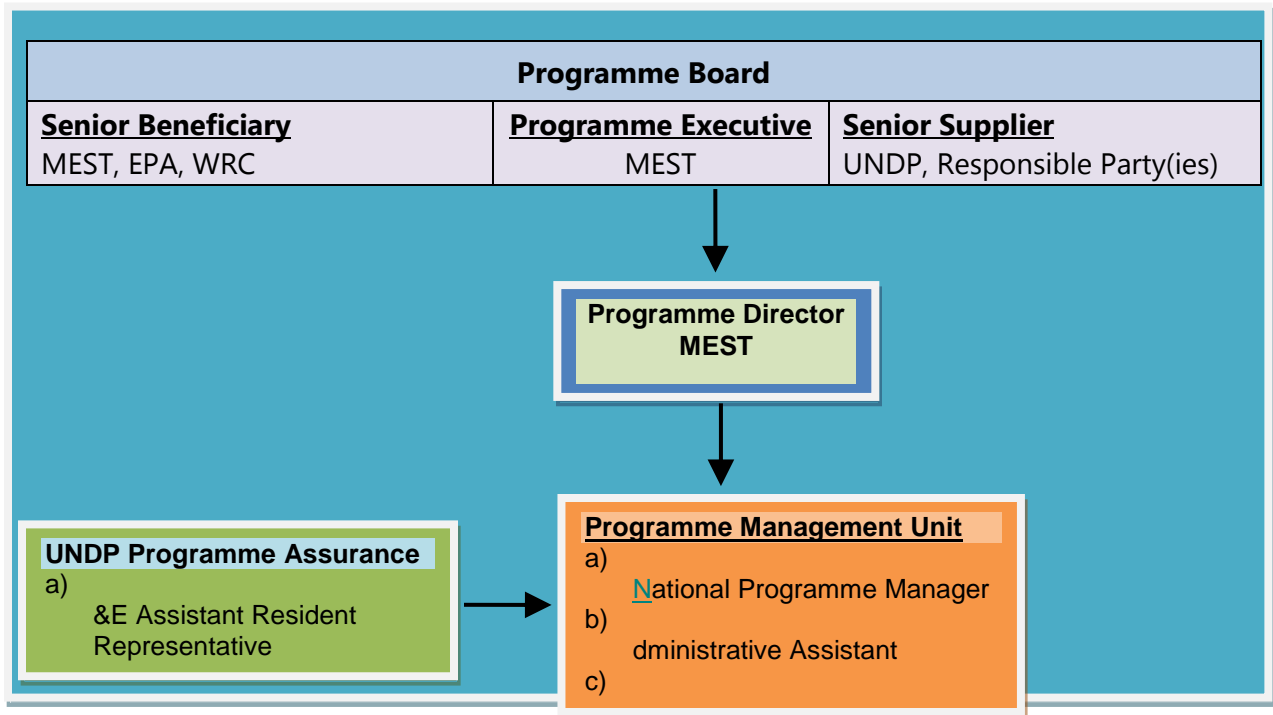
| Programme Board | | |
|---|---|---|
| **Senior Beneficiary** MEST, EPA, WRC | **Programme Executive** MEST | **Senior Supplier** UNDP, Responsible Party(ies) |

Programme Director
MEST

UNDP Programme Assurance
a)
&E Assistant Resident Representative

Programme Management Unit
a)
National Programme Manager
b)
dministrative Assistant
c)